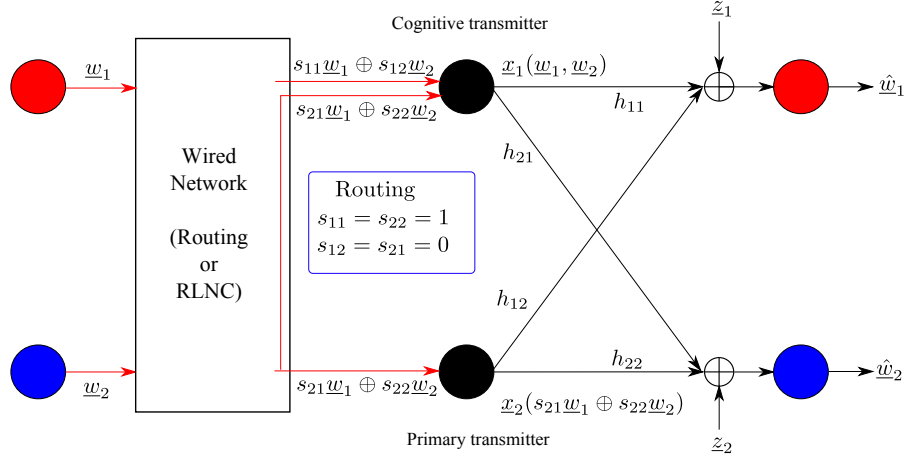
Cognitive transmitter

$\underline{z}_1$

$\underline{w}_1$

$s_{11}\underline{w}_1 \oplus s_{12}\underline{w}_2$

$\underline{x}_1(\underline{w}_1, \underline{w}_2)$

$s_{21}\underline{w}_1 \oplus s_{22}\underline{w}_2$

$h_{11}$

$\hat{\underline{w}}_1$

Wired Network

(Routing or RLNC)

$h_{21}$

Routing
$s_{11} = s_{22} = 1$
$s_{12} = s_{21} = 0$

$h_{12}$

$h_{22}$

$\underline{w}_2$

$s_{21}\underline{w}_1 \oplus s_{22}\underline{w}_2$

$\hat{\underline{w}}_2$

$\underline{x}_2(s_{21}\underline{w}_1 \oplus s_{22}\underline{w}_2)$

Primary transmitter

$\underline{z}_2$